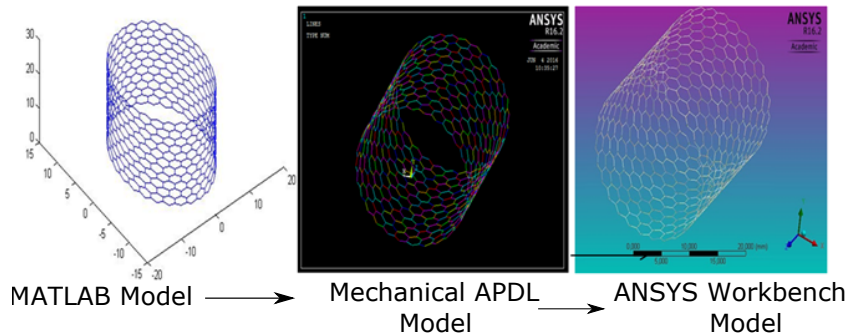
30
20
10
0
15
10
5
0
-5
-10
-15
-20
-10
0
10
20

1
LINES
TYPE NUM

ANSYS
R16.2
Academic
JUN 4 2016
10:39:27

ANSYS
R16.2
Academic

0.000 10.000 20.000 (nm)
5.000 15.000

MATLAB Model

Mechanical APDL Model

ANSYS Workbench Model